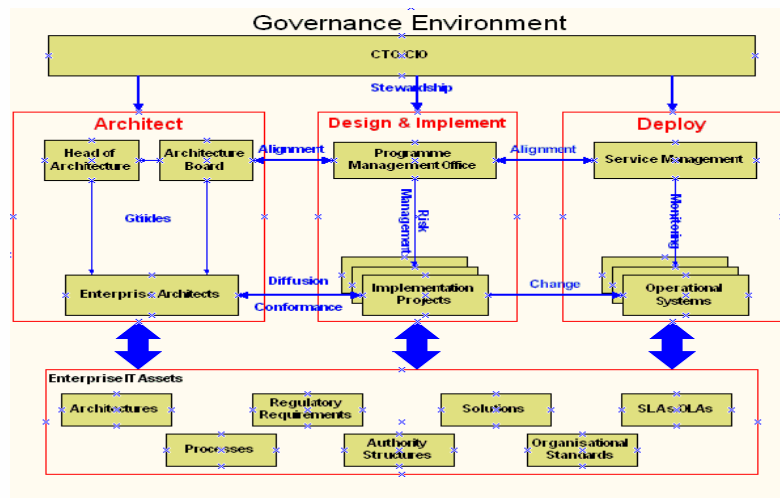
Governance Environment

CTO/CIO

Stewardship

Architect

Head of Architecture

Architecture Board

Guides

Enterprise Architects

Alignment

Design & Implement

Programme Management Office

Risk Management

Implementation Projects

Diffusion

Conformance

Alignment

Deploy

Service Management

Monitoring

Operational Systems

Change

Enterprise IT Assets

Architectures

Regulatory Requirements

Solutions

SLAs/OLAs

Processes

Authority Strutures

Organisational Standards